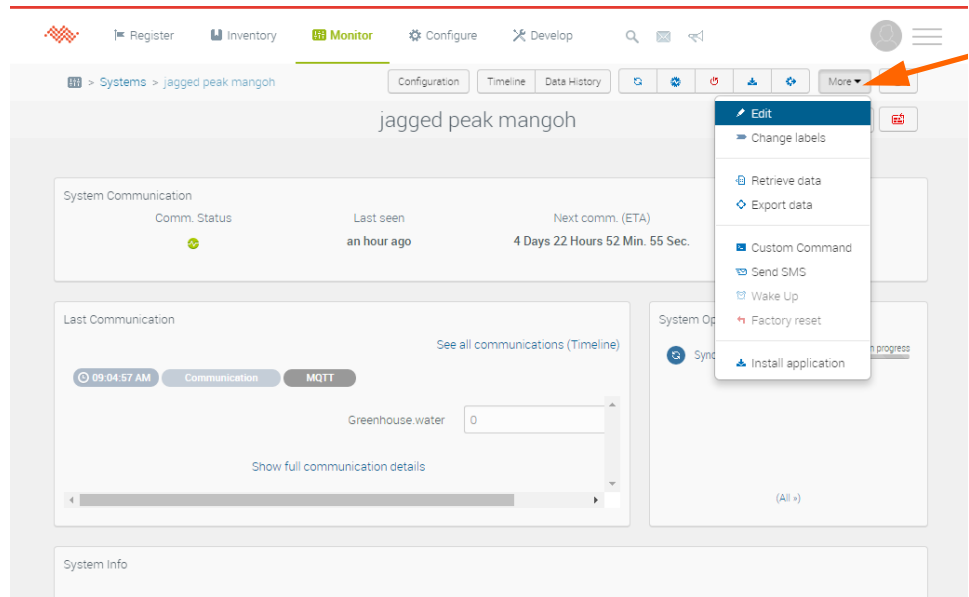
Register Inventory Monitor Configure Develop

> Systems > jagged peak mangoh

Configuration Timeline Data History More ▾

jagged peak mangoh

Edit
Change labels
Retrieve data
Export data
Custom Command
Send SMS
Wake Up
Factory reset
Install application

System Communication
Comm. Status
Last seen
an hour ago
Next comm. (ETA)
4 Days 22 Hours 52 Min. 55 Sec.

Last Communication
See all communications (Timeline)
09:04:57 AM Communication MQTT
Greenhouse.water 0
Show full communication details

System Op
Sync
n progress
(All »)

System Info